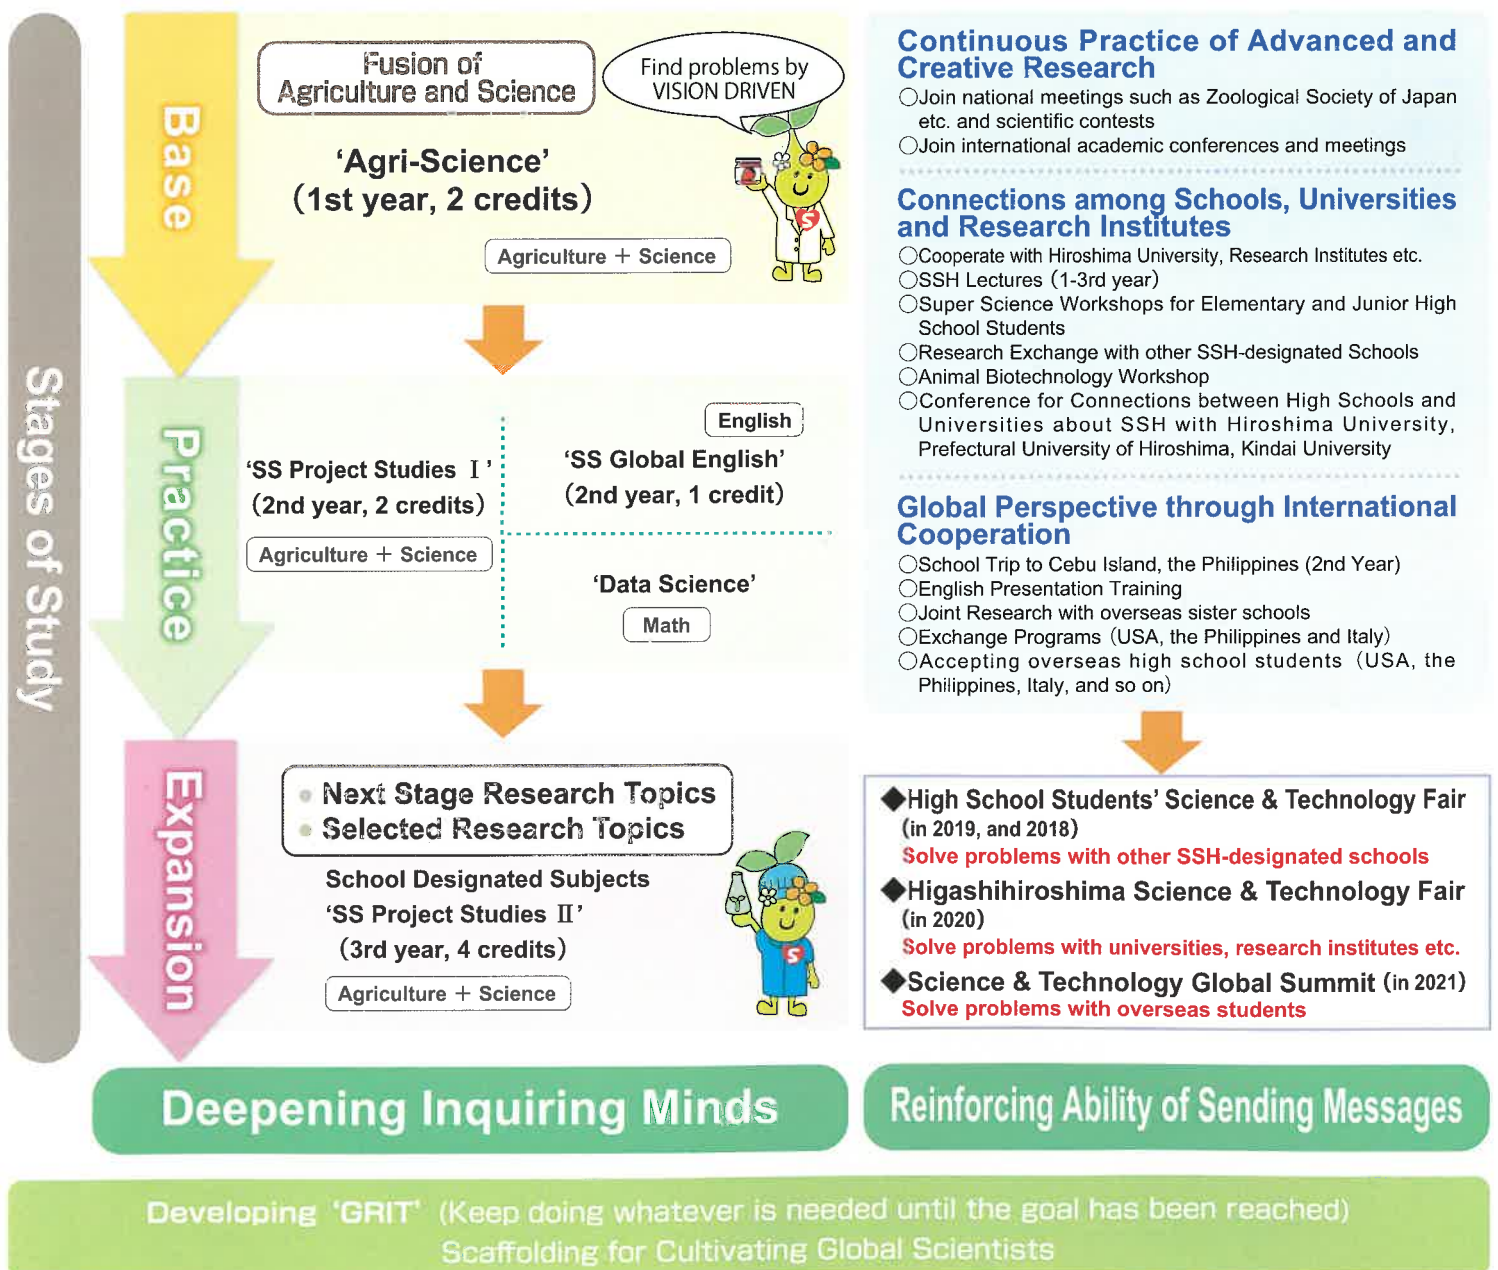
Stages of Study

Base

Fusion of Agriculture and Science

Find problems by VISION DRIVEN

'Agri-Science' (1st year, 2 credits)

Agriculture + Science

Practice

'SS Project Studies Ⅰ' (2nd year, 2 credits)

Agriculture + Science

English

'SS Global English' (2nd year, 1 credit)

'Data Science'

Math

Expansion

Next Stage Research Topics
Selected Research Topics

School Designated Subjects
'SS Project Studies Ⅱ'
(3rd year, 4 credits)

Agriculture + Science

Continuous Practice of Advanced and Creative Research
○Join national meetings such as Zoological Society of Japan etc. and scientific contests
○Join international academic conferences and meetings

Connections among Schools, Universities and Research Institutes
○Cooperate with Hiroshima University, Research Institutes etc.
○SSH Lectures (1-3rd year)
○Super Science Workshops for Elementary and Junior High School Students
○Research Exchange with other SSH-designated Schools
○Animal Biotechnology Workshop
○Conference for Connections between High Schools and Universities about SSH with Hiroshima University, Prefectural University of Hiroshima, Kindai University

Global Perspective through International Cooperation
○School Trip to Cebu Island, the Philippines (2nd Year)
○English Presentation Training
○Joint Research with overseas sister schools
○Exchange Programs (USA, the Philippines and Italy)
○Accepting overseas high school students (USA, the Philippines, Italy, and so on)

◆High School Students' Science & Technology Fair (in 2019, and 2018)
Solve problems with other SSH-designated schools
◆Higashihiroshima Science & Technology Fair (in 2020)
Solve problems with universities, research institutes etc.
◆Science & Technology Global Summit (in 2021)
Solve problems with overseas students

Deepening Inquiring Minds

Reinforcing Ability of Sending Messages

Developing 'GRIT' (Keep doing whatever is needed until the goal has been reached)
Scaffolding for Cultivating Global Scientists